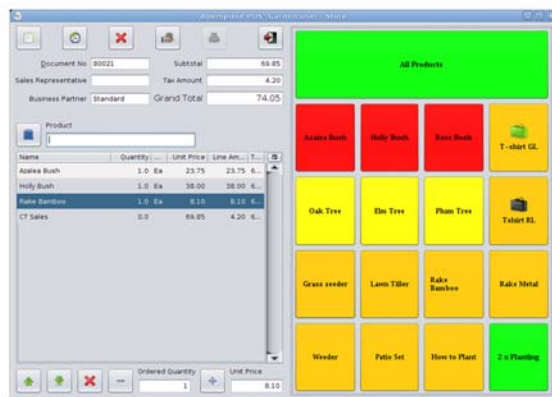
Adempiere POS: GardenUser @ Store

Document No 80021
Subtotal 69.85
Sales Representative
Tax Amount 4.20
Business Partner Standard
Grand Total 74.05

Product

| Name | Quantity | ... | Unit Price | Line Am... | T... |
|---|---|---|---|---|---|
| Azalea Bush | 1.0 | Ea | 23.75 | 23.75 | 6... |
| Holly Bush | 1.0 | Ea | 38.00 | 38.00 | 6... |
| Rake Bamboo | 1.0 | Ea | 8.10 | 8.10 | 6... |
| CT Sales | 0.0 | | 69.85 | 4.20 | 6... |

Ordered Quantity 1
Unit Price 8.10

All Products

Azalea Bush
Holly Bush
Rose Bush
T-shirt GL
Oak Tree
Elm Tree
Plum Tree
Tshirt RL
Grass seeder
Lawn Tiller
Rake Bamboo
Rake Metal
Weeder
Patio Set
How to Plant
2 x Planting